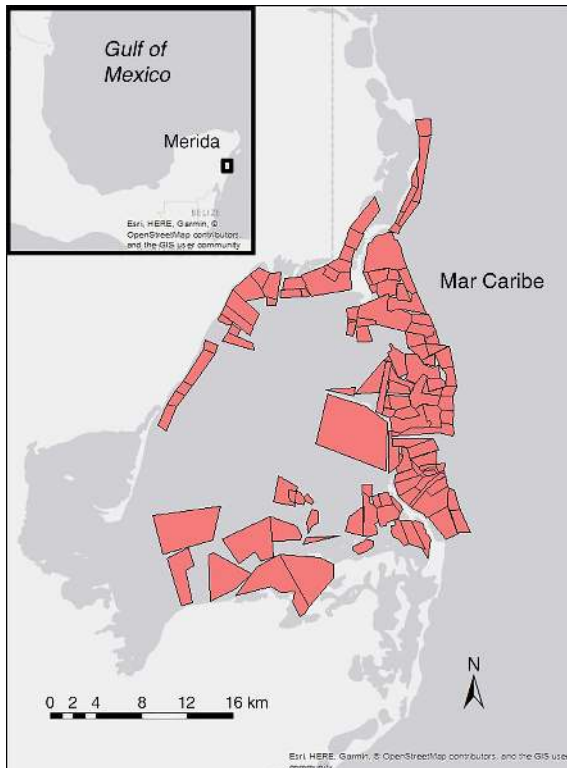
Gulf of Mexico

Merida

BELIZE

Esri, HERE, Garmin, © OpenStreetMap contributors, and the GIS user community

Mar Caribe

N

0 2 4 8 12 16 km

Esri, HERE, Garmin, © OpenStreetMap contributors, and the GIS user community